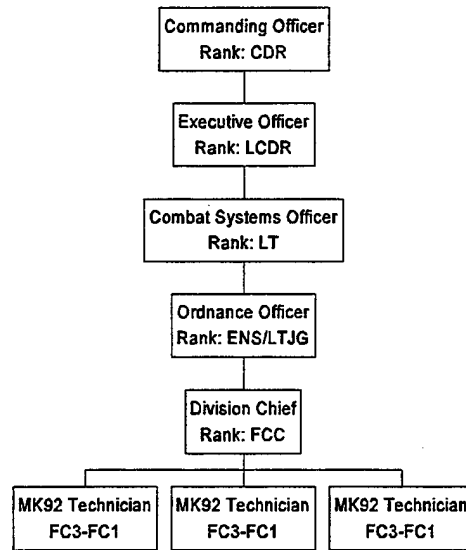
Commanding Officer
Rank: CDR

Executive Officer
Rank: LCDR

Combat Systems Officer
Rank: LT

Ordnance Officer
Rank: ENS/LTJG

Division Chief
Rank: FCC

MK92 Technician
FC3-FC1

MK92 Technician
FC3-FC1

MK92 Technician
FC3-FC1